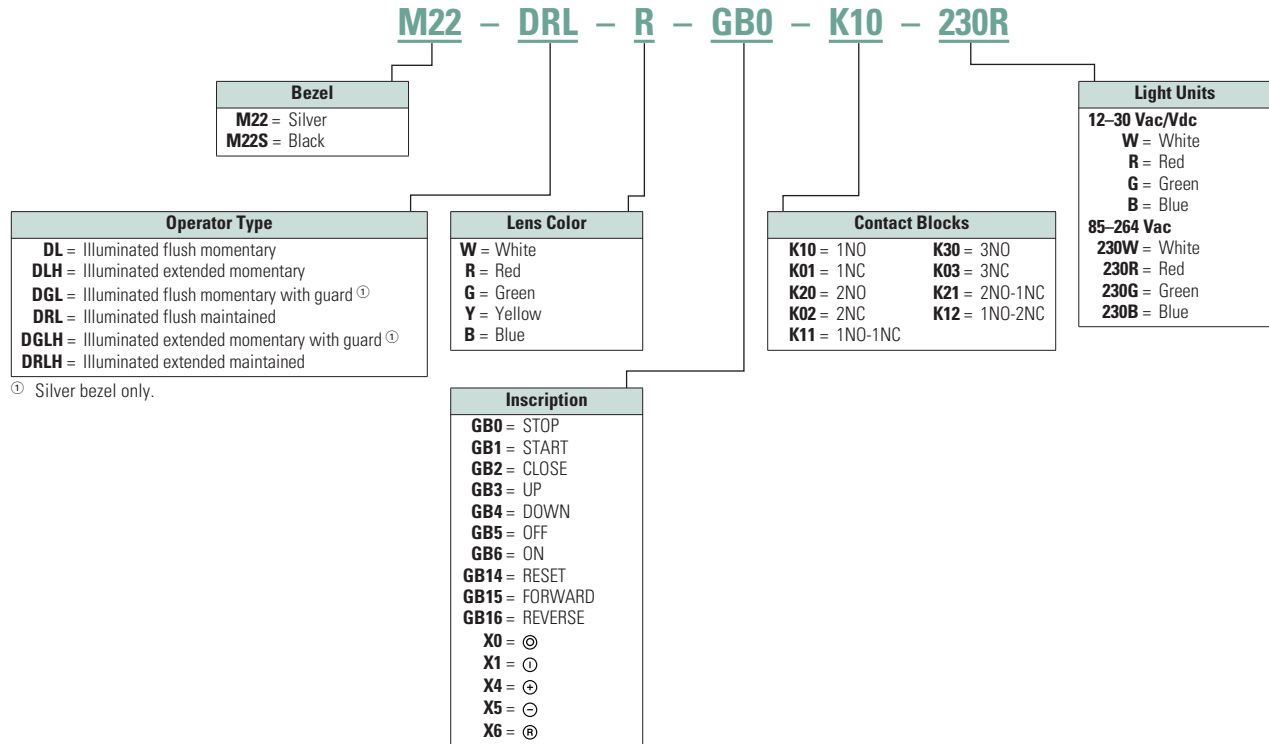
M22 – DRL – R – GB0 – K10 – 230R

| Bezel |
|---|
| **M22** = Silver |
| **M22S** = Black |

| Light Units |
|---|
| **12–30 Vac/Vdc** |
| **W** = White |
| **R** = Red |
| **G** = Green |
| **B** = Blue |
| **85–264 Vac** |
| **230W** = White |
| **230R** = Red |
| **230G** = Green |
| **230B** = Blue |

| Operator Type |
|---|
| **DL** = Illuminated flush momentary |
| **DLH** = Illuminated extended momentary |
| **DGL** = Illuminated flush momentary with guard ① |
| **DRL** = Illuminated flush maintained |
| **DGLH** = Illuminated extended momentary with guard ① |
| **DRLH** = Illuminated extended maintained |

① Silver bezel only.

| Lens Color |
|---|
| **W** = White |
| **R** = Red |
| **G** = Green |
| **Y** = Yellow |
| **B** = Blue |

| Contact Blocks | |
|---|---|
| **K10** = 1NO | **K30** = 3NO |
| **K01** = 1NC | **K03** = 3NC |
| **K20** = 2NO | **K21** = 2NO-1NC |
| **K02** = 2NC | **K12** = 1NO-2NC |
| **K11** = 1NO-1NC | |

| Inscription |
|---|
| **GB0** = STOP |
| **GB1** = START |
| **GB2** = CLOSE |
| **GB3** = UP |
| **GB4** = DOWN |
| **GB5** = OFF |
| **GB6** = ON |
| **GB14** = RESET |
| **GB15** = FORWARD |
| **GB16** = REVERSE |
| **X0** = ◎ |
| **X1** = ⦶ |
| **X4** = ⊕ |
| **X5** = ⊖ |
| **X6** = Ⓡ |